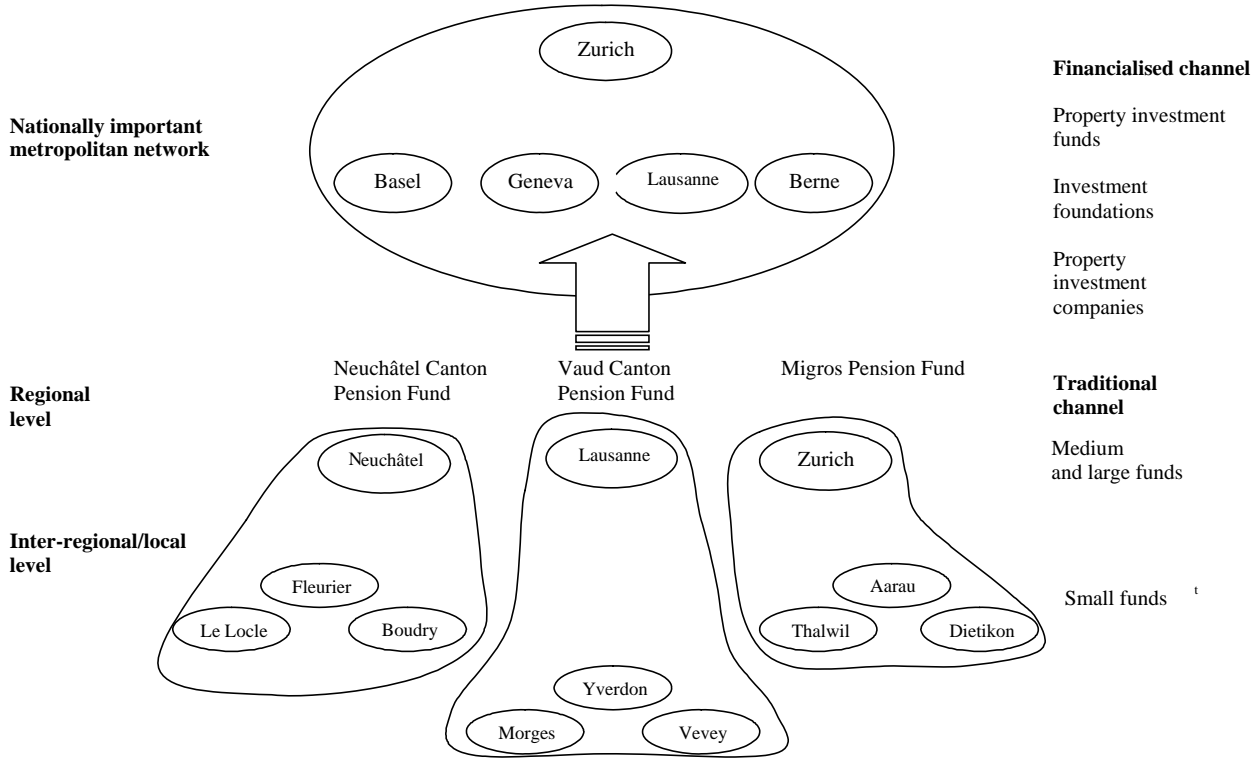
Zurich

Financialised channel

Nationally important metropolitan network

Basel

Geneva

Lausanne

Berne

Property investment funds

Investment foundations

Property investment companies

Neuchâtel Canton Pension Fund

Vaud Canton Pension Fund

Migros Pension Fund

Regional level

Traditional channel

Medium and large funds

Neuchâtel

Lausanne

Zurich

Inter-regional/local level

Fleurier

Le Locle

Boudry

Aarau

Thalwil

Dietikon

Small funds t

Yverdon

Morges

Vevey